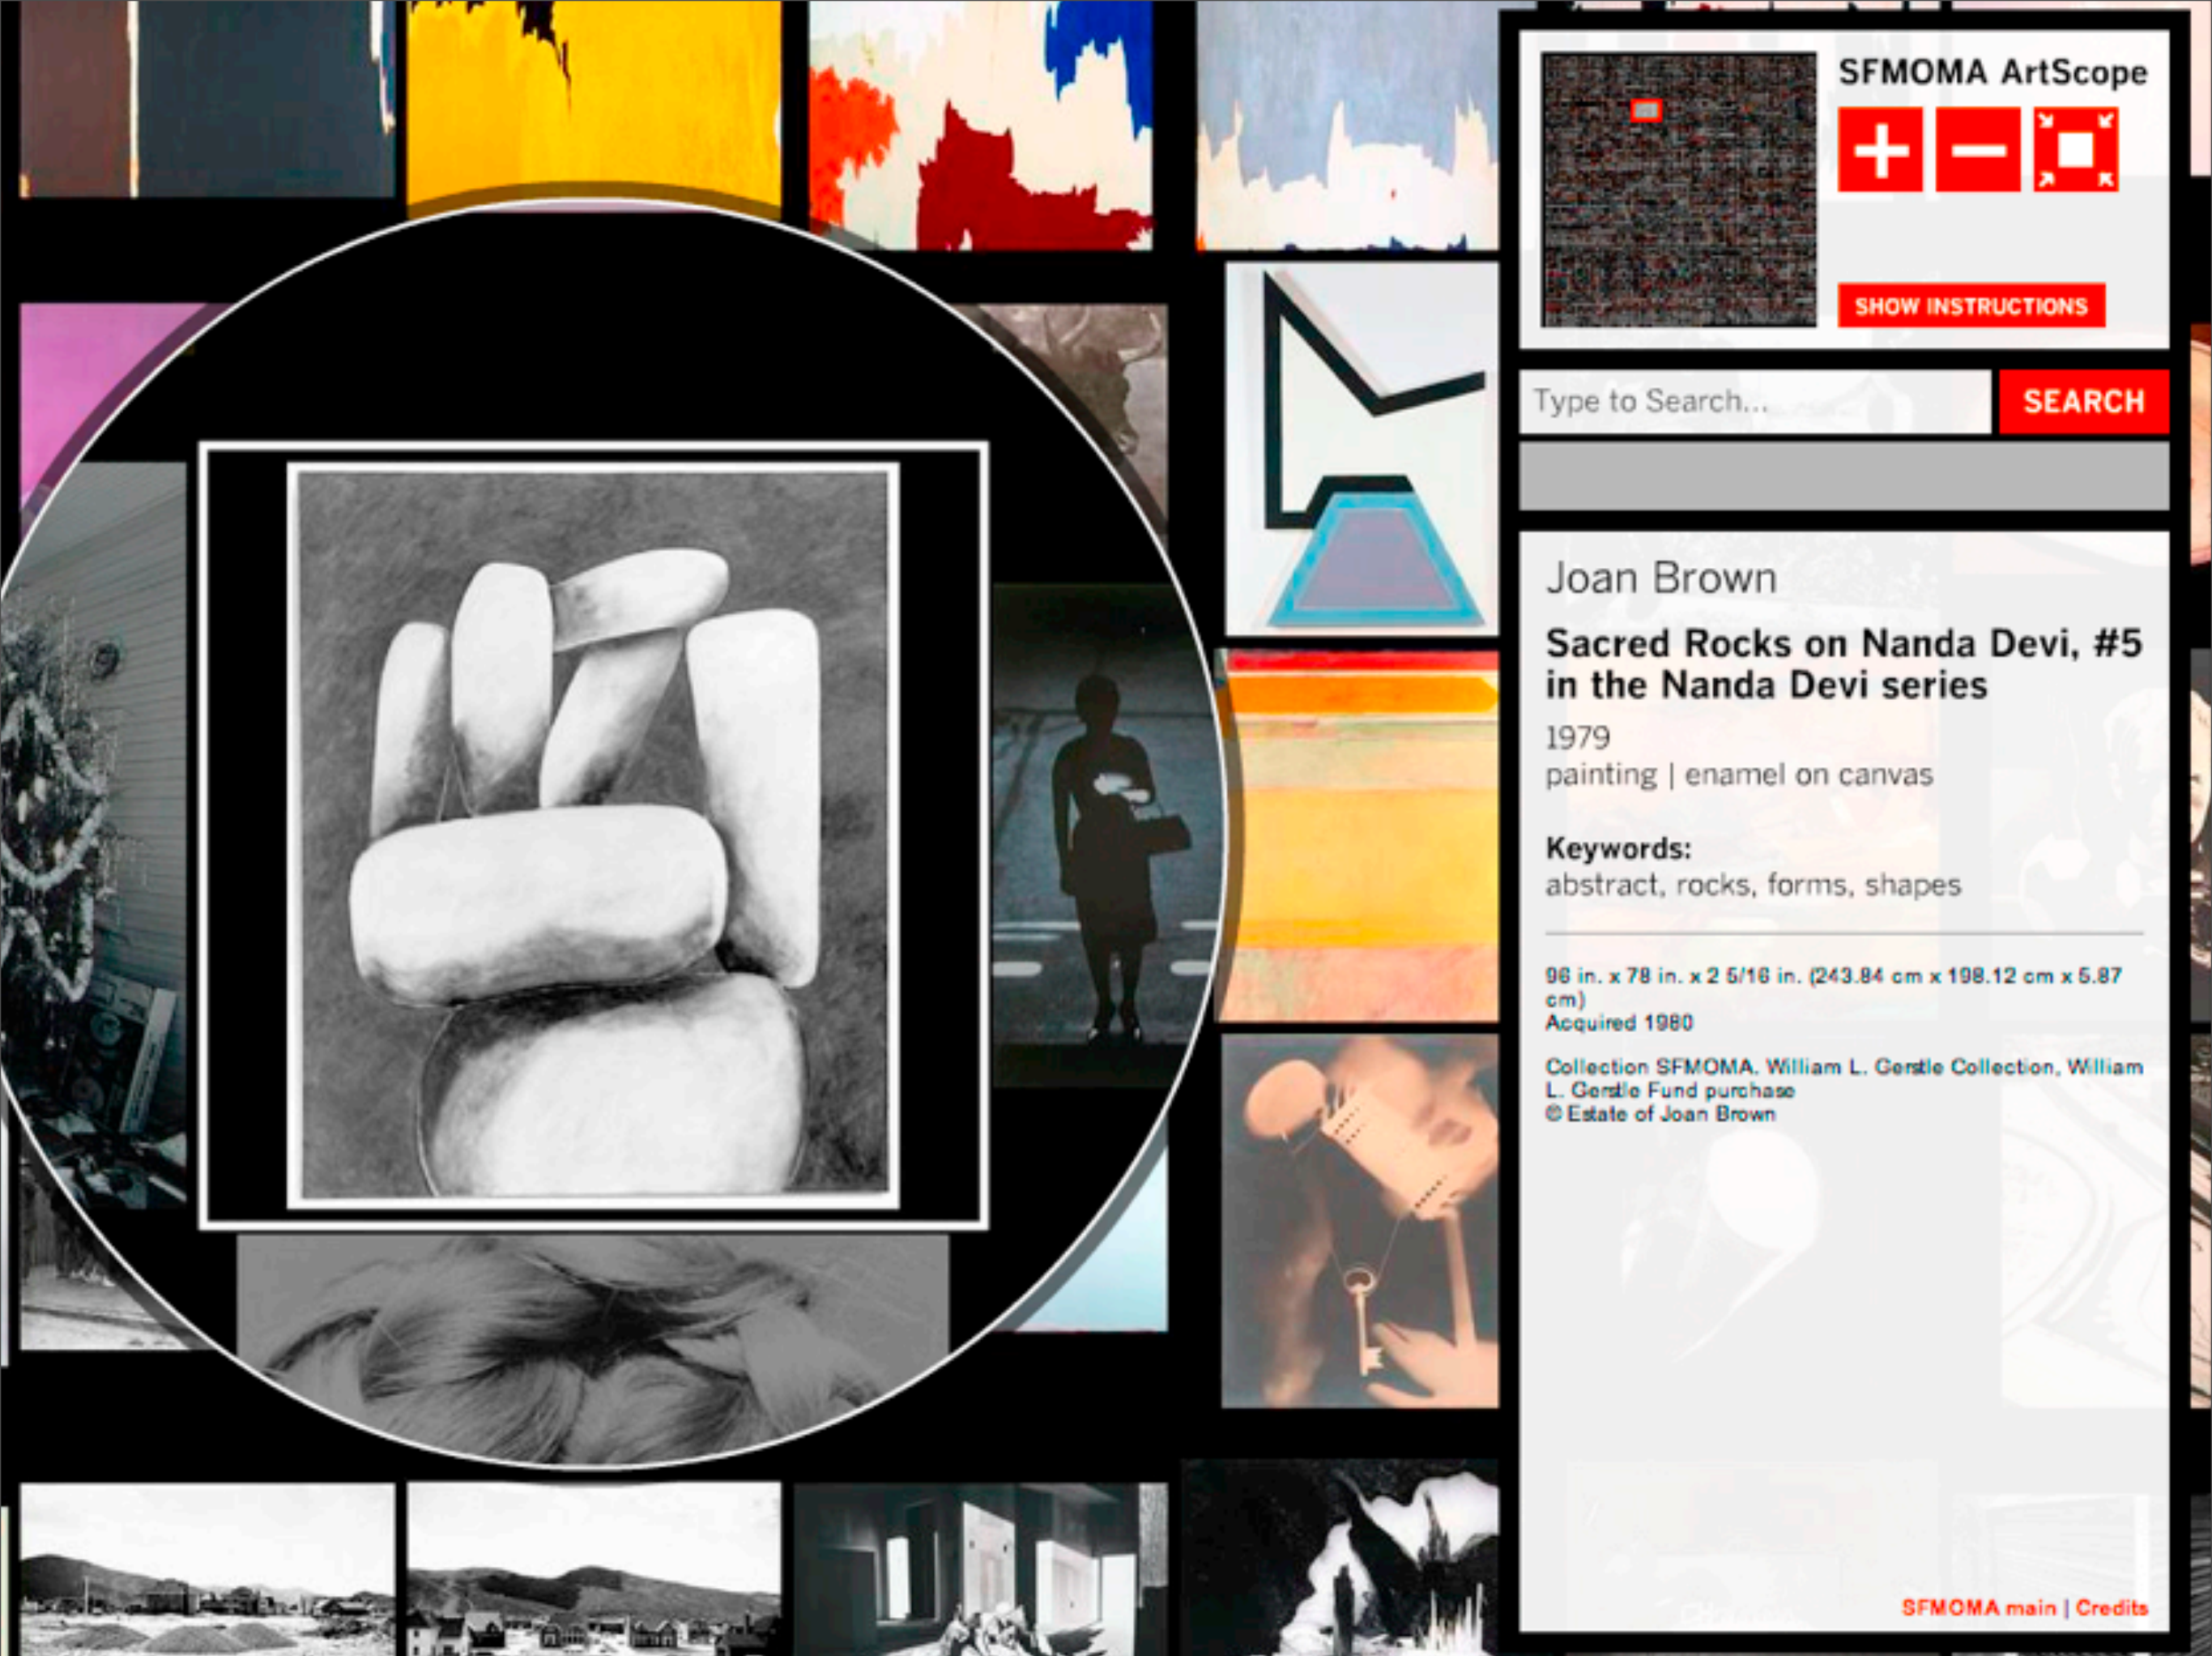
SFMOMA ArtScope

SHOW INSTRUCTIONS

Type to Search...

SEARCH

Joan Brown

Sacred Rocks on Nanda Devi, #5 in the Nanda Devi series

1979
painting | enamel on canvas

Keywords:
abstract, rocks, forms, shapes

96 in. x 78 in. x 2 5/16 in. (243.84 cm x 198.12 cm x 5.87 cm)
Acquired 1980

Collection SFMOMA. William L. Gerstle Collection, William L. Gerstle Fund purchase
© Estate of Joan Brown

SFMOMA main | Credits